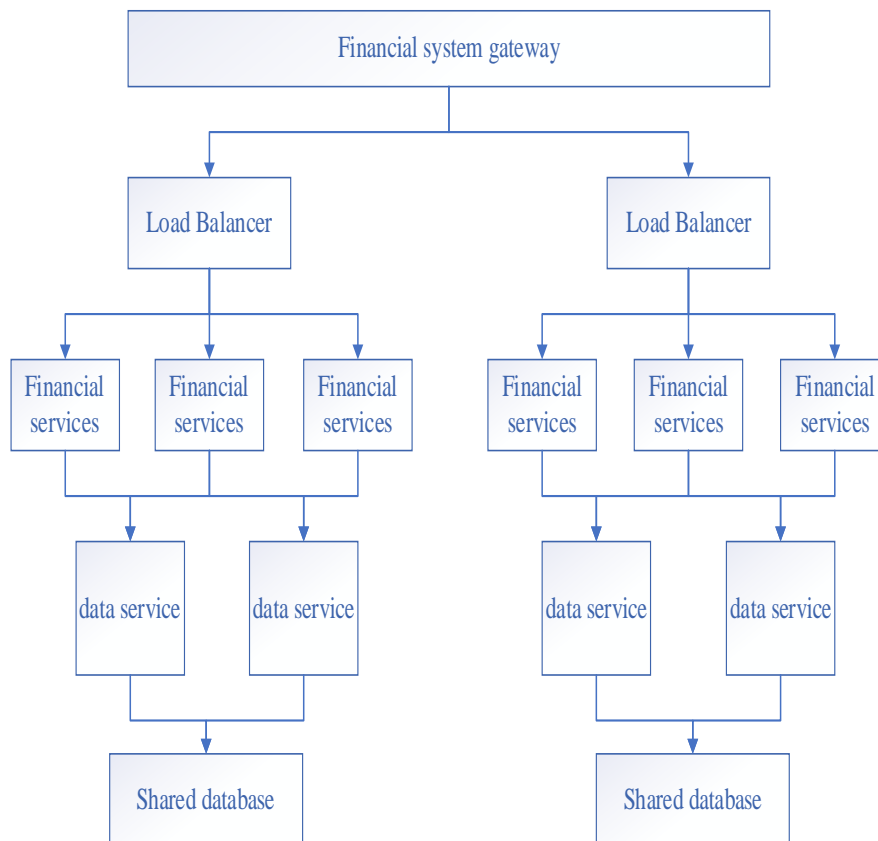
Financial system gateway

Load Balancer

Load Balancer

Financial services

Financial services

Financial services

Financial services

Financial services

Financial services

data service

data service

data service

data service

Shared database

Shared database